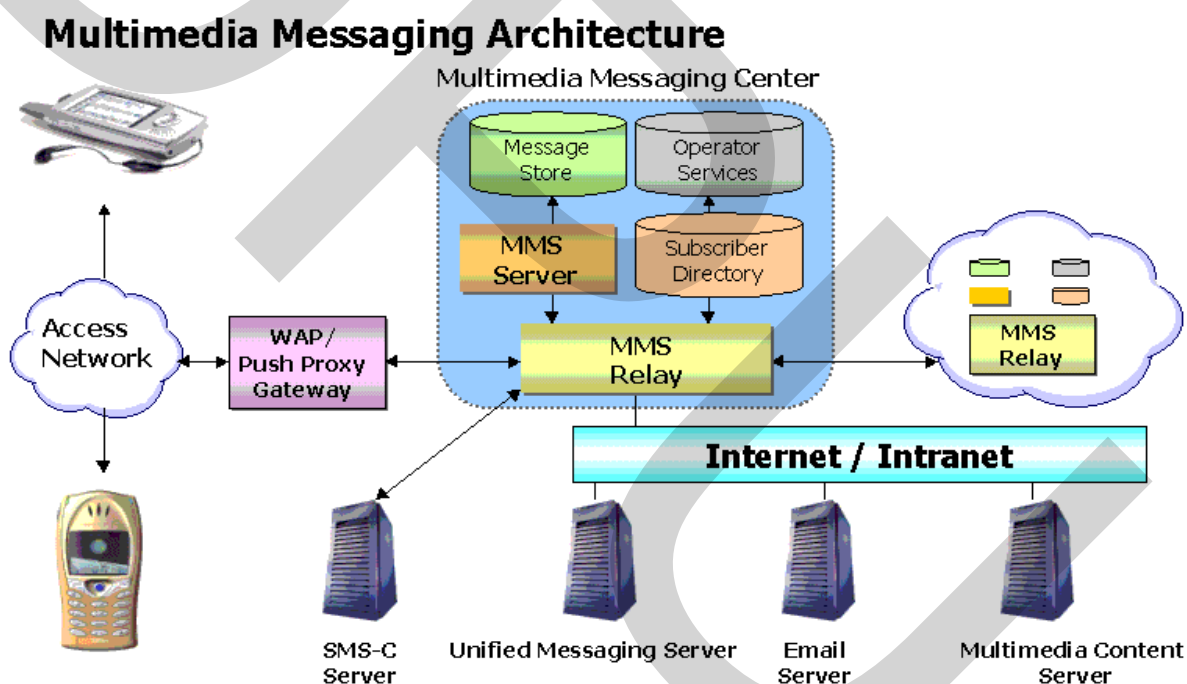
Multimedia Messaging Architecture

Multimedia Messaging Center

Message Store

Operator Services

MMS Server

Subscriber Directory

MMS Relay

Access Network

WAP/ Push Proxy Gateway

MMS Relay

Internet / Intranet

SMS-C Server

Unified Messaging Server

Email Server

Multimedia Content Server